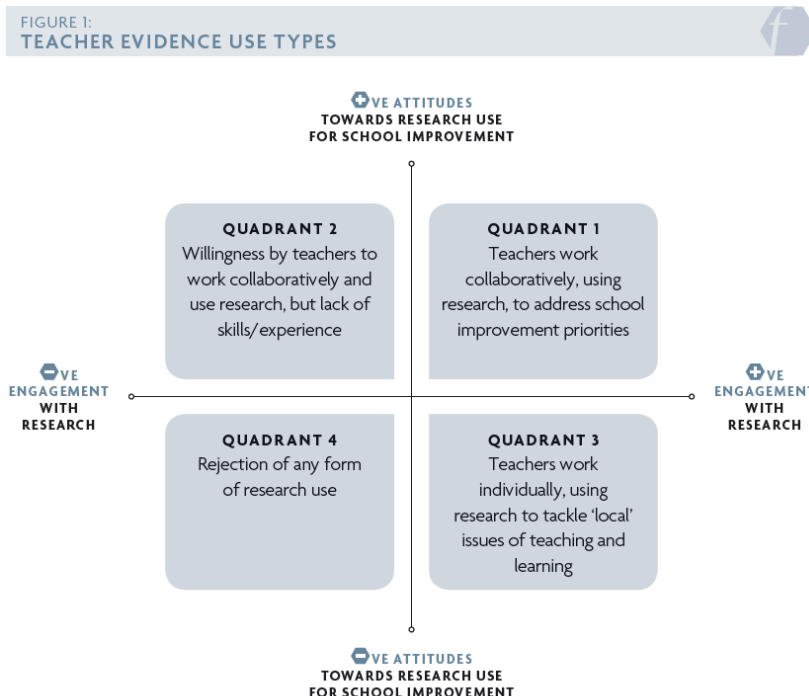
FIGURE 1:
TEACHER EVIDENCE USE TYPES

+VE ATTITUDES
TOWARDS RESEARCH USE
FOR SCHOOL IMPROVEMENT

QUADRANT 2
Willingness by teachers to work collaboratively and use research, but lack of skills/experience

QUADRANT 1
Teachers work collaboratively, using research, to address school improvement priorities

–VE
ENGAGEMENT
WITH
RESEARCH

+VE
ENGAGEMENT
WITH
RESEARCH

QUADRANT 4
Rejection of any form of research use

QUADRANT 3
Teachers work individually, using research to tackle 'local' issues of teaching and learning

–VE ATTITUDES
TOWARDS RESEARCH USE
FOR SCHOOL IMPROVEMENT